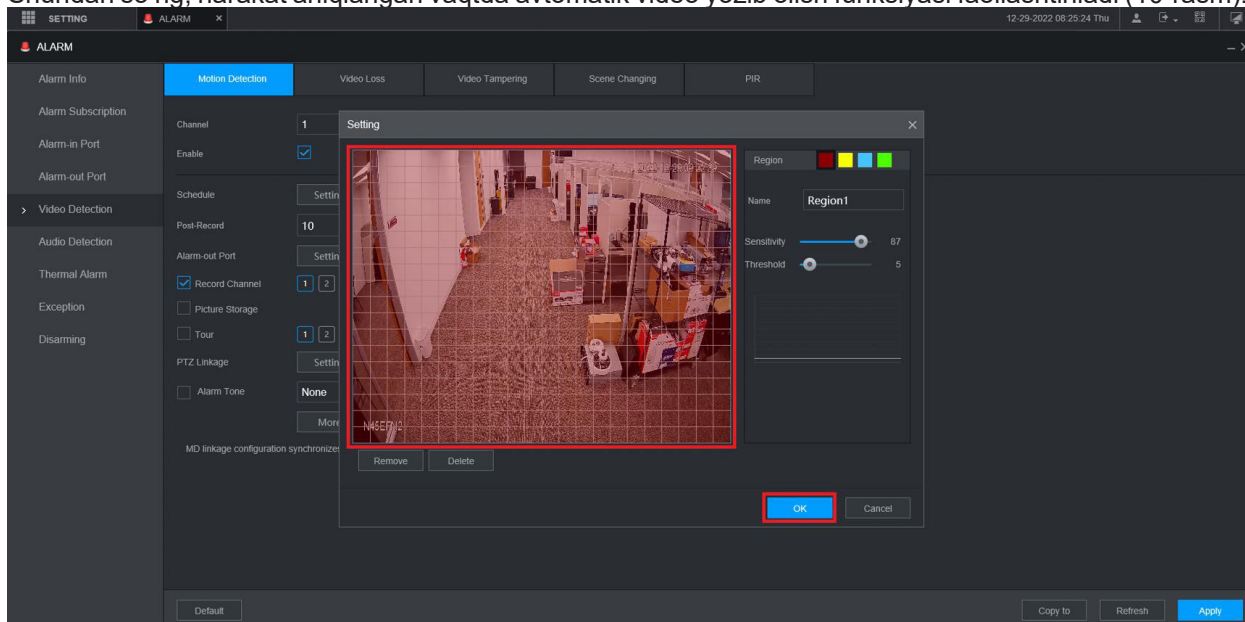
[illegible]
SETTING
ALARM
12-29-2022 08:25:24 Thu
ALARM
Alarm Info
Alarm Subscription
Alarm-in Port
Alarm-out Port
Video Detection
Audio Detection
Thermal Alarm
Exception
Disarming
Motion Detection
Video Loss
Video Tampering
Scene Changing
PIR
Channel
1
Enable
Schedule
Settin
Post-Record
10
Alarm-out Port
Settin
Record Channel
1 2
Picture Storage
Tour
1 2
PTZ Linkage
Settin
Alarm Tone
None
More
MD linkage configuration synchronize
Setting
Region
Name
Region1
Sensitivity
87
Threshold
5
Remove
Delete
OK
Cancel
Default
Copy to
Refresh
Apply